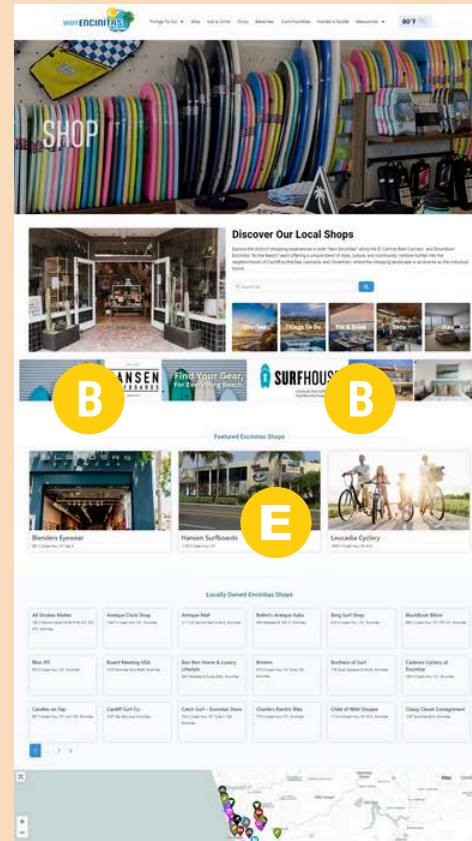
visit Encinitas

Things To Do Stay Eat & Drink Shop Beaches Communities Insider's Guide Resources

80°F

SHOP

Discover Our Local Shops

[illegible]

Beaches Things To Do Eat & Drink Shop Stay

HANSEN

Find Your Gear, For Every Big Beach.

SURFHOUSE

B

B

Featured Encinitas Shops

Blenders Eyewear

Hansen Surfboards

Leucadia Cyclery

E

Locally Owned Encinitas Shops

All Strokes Matter

Antique Clock Shop

Antique Mall

Bellini's Antique Italia

Bing Surf Shop

BlackBook Skin

Bliss 101

Board Meeting USA

Bon Bon Home & Luxury Lifestyle

Brixton

Brothers of Surf

Cadence Cyclery of Encinitas

Candles on Tap

Cardiff Surf Co.

Catch Surf – Encinitas Store

Charlie's Electric Bikes

Child of Wild Shoppe

Classy Closet Consignment

1 2 3

Map